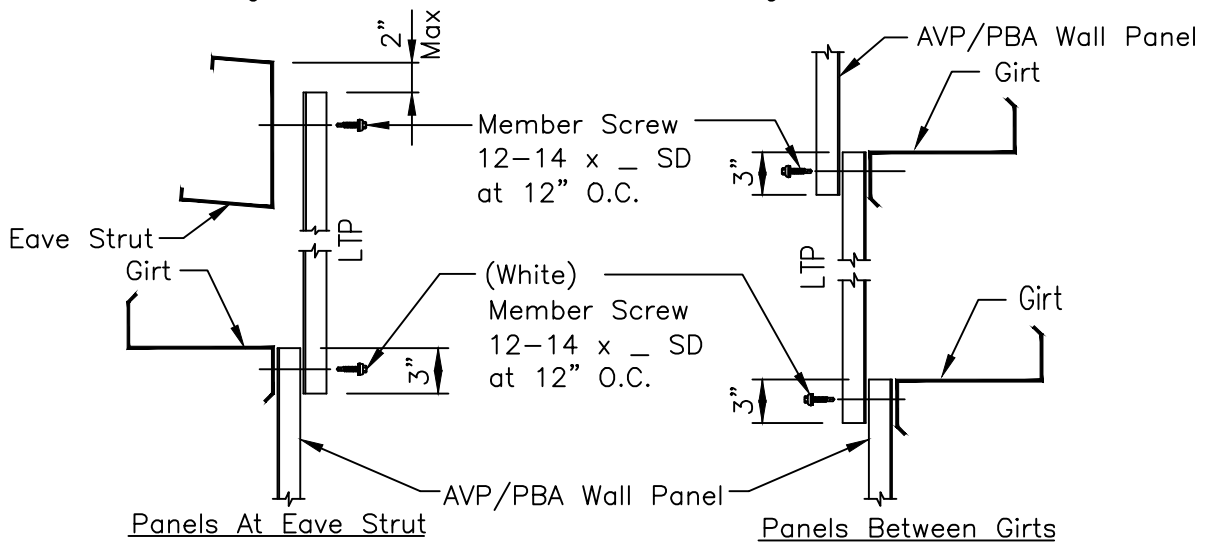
2" Max

AVP/PBA Wall Panel

Girt

Member Screw
12–14 x _ SD
at 12" O.C.

3"

Eave Strut

LTP

LTP

Girt

(White)
Member Screw
12–14 x _ SD
at 12" O.C.

Girt

3"

3"

AVP/PBA Wall Panel

Panels At Eave Strut

Panels Between Girts